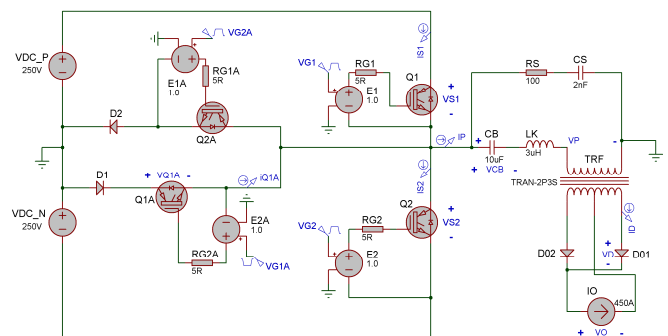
VDC_P
250V
VG2A
E1A
1.0
RG1A
5R
Q2A
D2
VG1
RG1
5R
E1
1.0
Q1
IS1
VS1
RS
100
CS
2nF
IP
CB
10uF
VCB
LK
3uH
VP
TRF
TRAN-2P3S
D1
VG1A
Q1A
IQ1A
E2A
1.0
RG2A
5R
VG1A
VDC_N
250V
VG2
RG2
5R
E2
1.0
Q2
IS2
VS2
ID
D02
VD
D01
IO
450A
VO